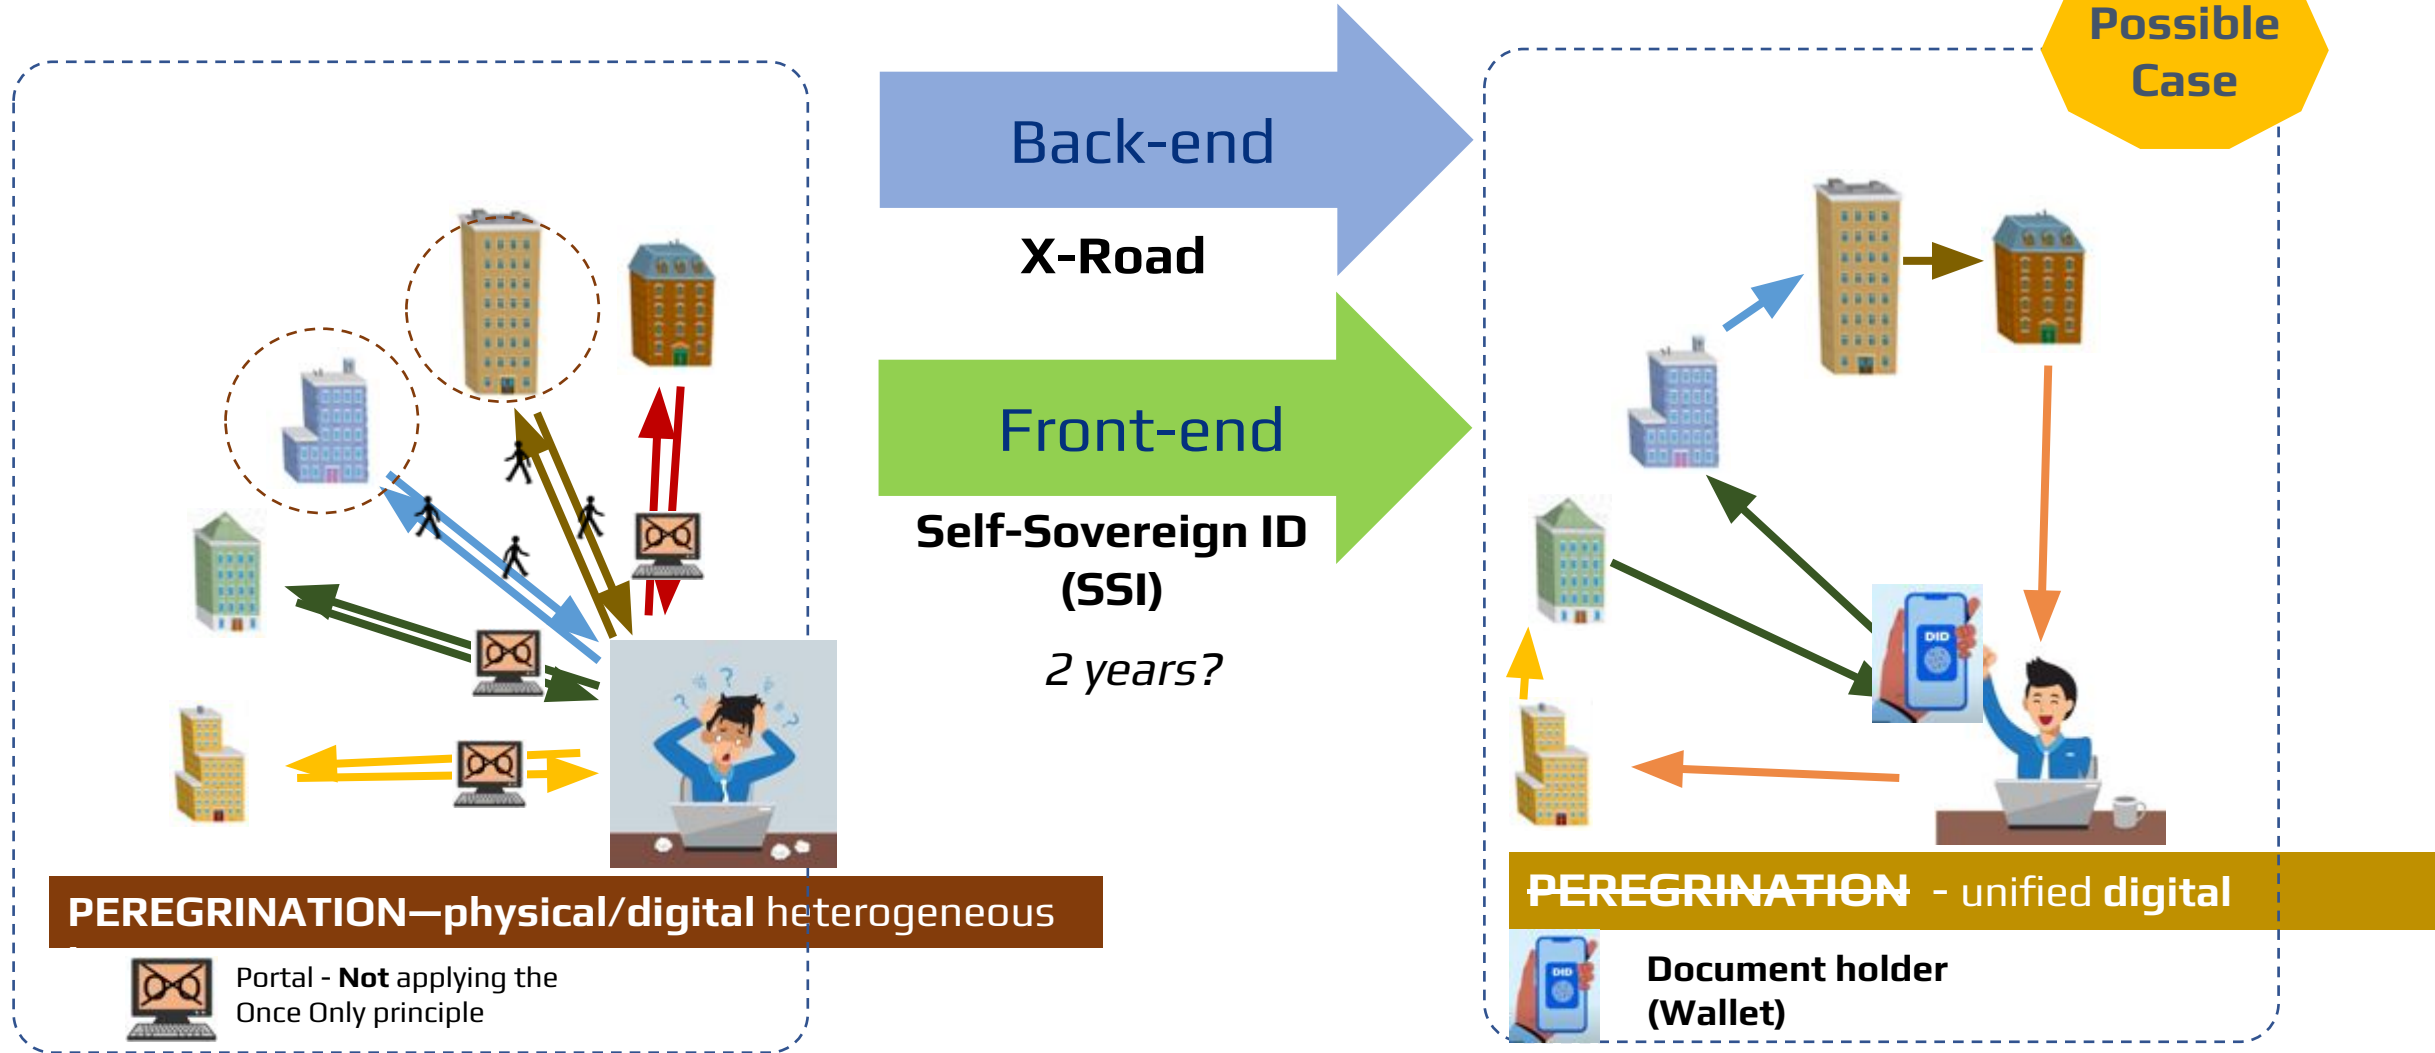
Possible Case

Back-end

X-Road

Front-end

Self-Sovereign ID (SSI)

2 years?

DID

PEREGRINATION—physical/digital heterogeneous

Portal - **Not** applying the Once Only principle

~~PEREGRINATION~~ - unified digital

DID

Document holder (Wallet)